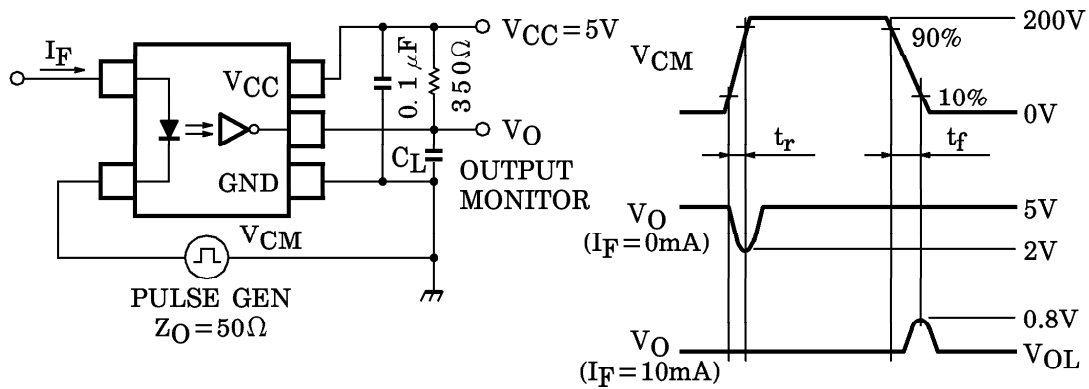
$I_F$

$V_{CC}$

GND

$V_{CC}=5V$

$0.1\mu F$

$350\Omega$

$V_O$

$C_L$

OUTPUT MONITOR

$V_{CM}$

PULSE GEN
$Z_O=50\Omega$

$V_{CM}$

200V

90%

10%

0V

$t_r$

$t_f$

$V_O$
$(I_F=0mA)$

5V

2V

0.8V

$V_O$
$(I_F=10mA)$

$V_{OL}$